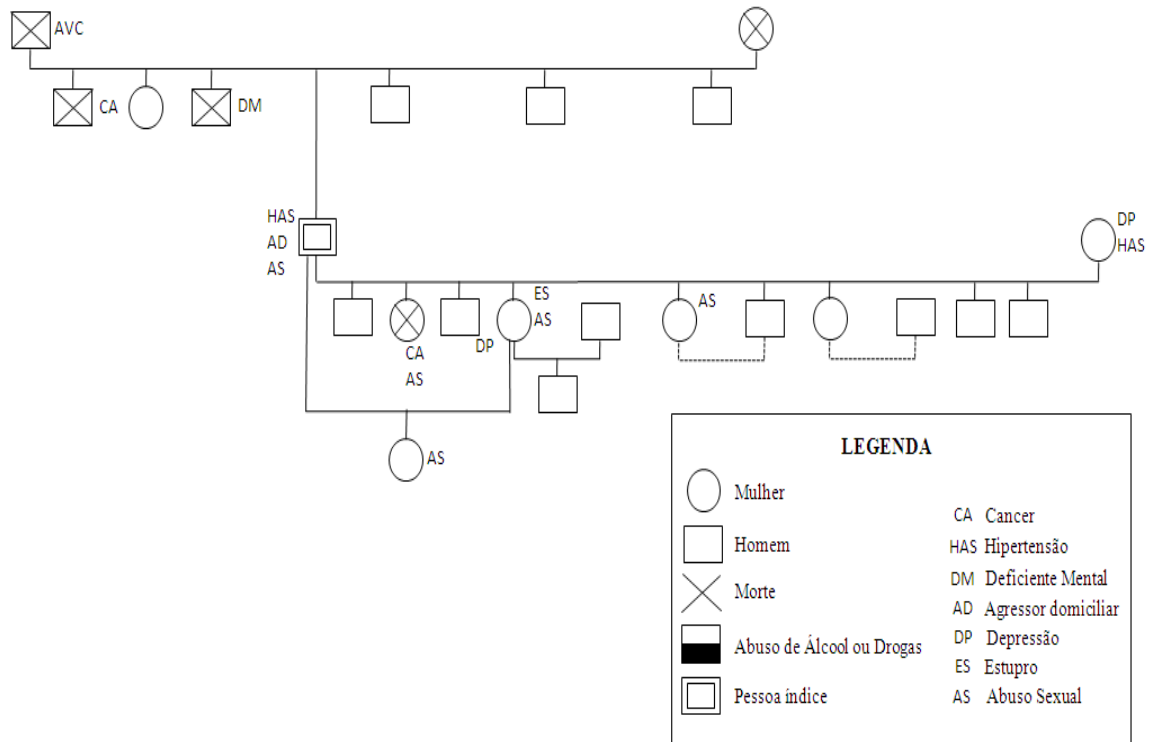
AVC

CA

DM

HAS
AD
AS

DP
HAS

ES
AS

AS

CA
AS

DP

AS

LEGENDA

Mulher

Homem

Morte

Abuso de Álcool ou Drogas

Pessoa índice

CA Cancer
HAS Hipertensão
DM Deficiente Mental
AD Agressor domiciliar
DP Depressão
ES Estupro
AS Abuso Sexual